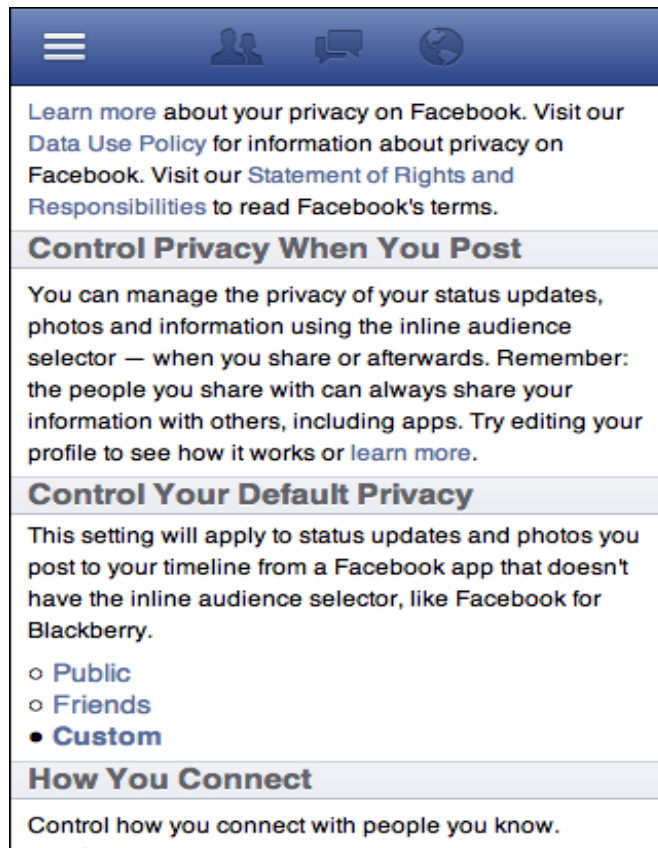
Learn more about your privacy on Facebook. Visit our Data Use Policy for information about privacy on Facebook. Visit our Statement of Rights and Responsibilities to read Facebook's terms.

Control Privacy When You Post

You can manage the privacy of your status updates, photos and information using the inline audience selector — when you share or afterwards. Remember: the people you share with can always share your information with others, including apps. Try editing your profile to see how it works or learn more.

Control Your Default Privacy

This setting will apply to status updates and photos you post to your timeline from a Facebook app that doesn't have the inline audience selector, like Facebook for Blackberry.

○ Public
○ Friends
● Custom

How You Connect

Control how you connect with people you know.